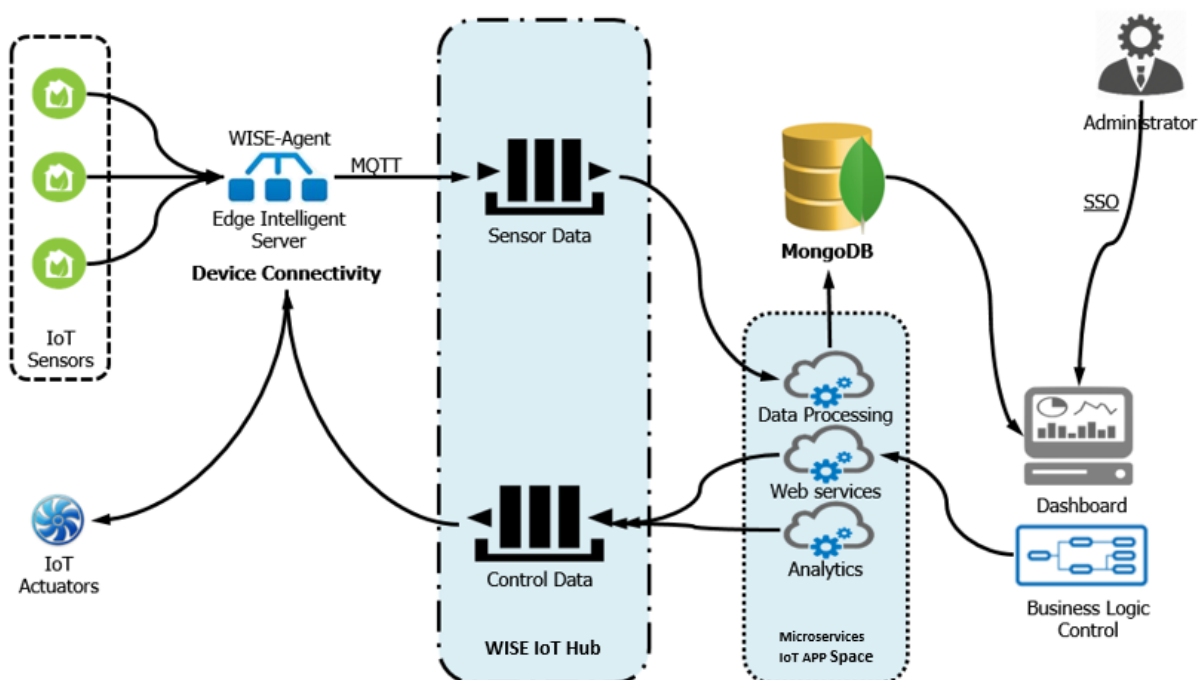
IoT Sensors

WISE-Agent

Edge Intelligent Server

Device Connectivity

MQTT

Sensor Data

Control Data

WISE IoT Hub

MongoDB

Data Processing

Web services

Analytics

Microservices
IoT APP Space

Administrator

SSO

Dashboard

Business Logic Control

IoT Actuators